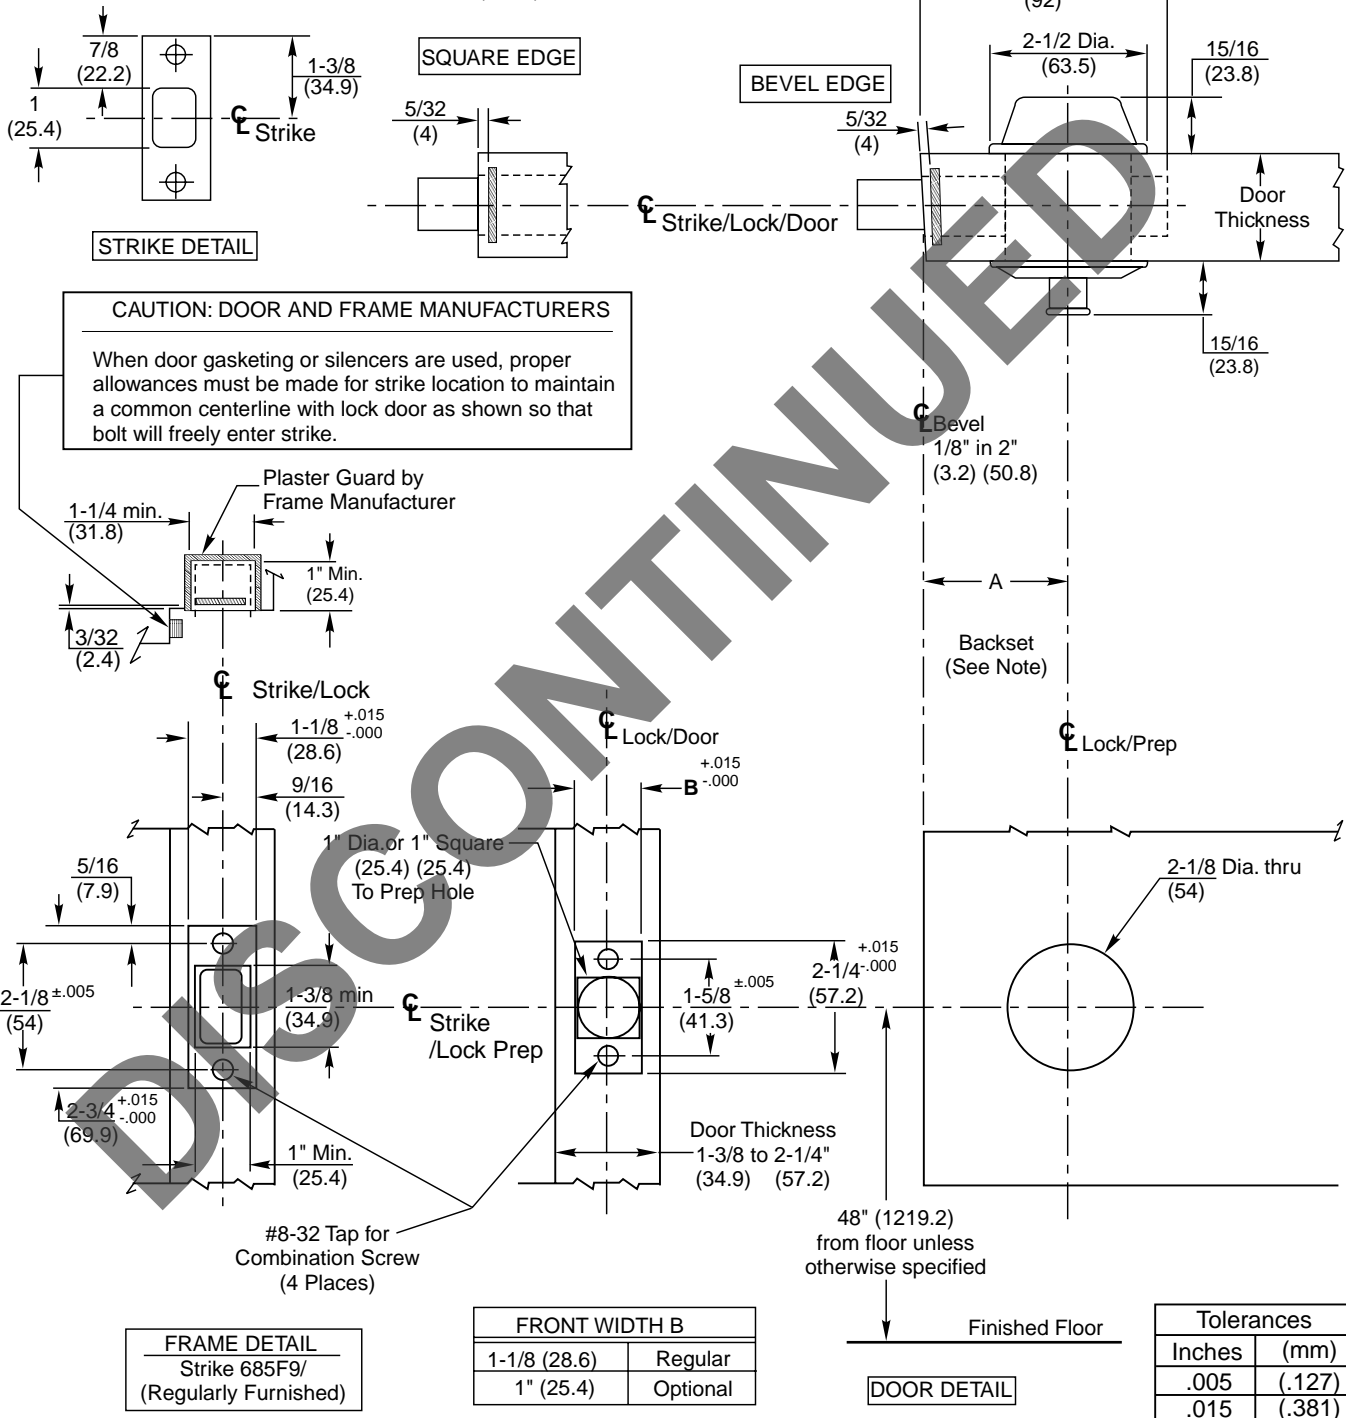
(92)

7/8
(22.2)

1-3/8
(34.9)

1
(25.4)

℄ Strike

STRIKE DETAIL

SQUARE EDGE

5/32
(4)

BEVEL EDGE

5/32
(4)

2-1/2 Dia.
(63.5)

15/16
(23.8)

℄ Strike/Lock/Door

Door Thickness

15/16
(23.8)

DISCONTINUED

CAUTION: DOOR AND FRAME MANUFACTURERS

When door gasketing or silencers are used, proper allowances must be made for strike location to maintain a common centerline with lock door as shown so that bolt will freely enter strike.

℄ Bevel
1/8" in 2"
(3.2) (50.8)

Plaster Guard by Frame Manufacturer

1-1/4 min.
(31.8)

1" Min.
(25.4)

3/32
(2.4)

A

Backset
(See Note)

℄ Strike/Lock

$1\text{-}1/8^{+.015}_{-.000}$
(28.6)

℄ Lock/Door

℄ Lock/Prep

9/16
(14.3)

$B^{+.015}_{-.000}$

1" Dia.or 1" Square
(25.4) (25.4)
To Prep Hole

5/16
(7.9)

2-1/8 Dia. thru
(54)

$2\text{-}1/8^{\pm.005}$
(54)

1-3/8 min
(34.9)

℄ Strike
/Lock Prep

$1\text{-}5/8^{\pm.005}$
(41.3)

$2\text{-}1/4^{+.015}_{-.000}$
(57.2)

$2\text{-}3/4^{+.015}_{-.000}$
(69.9)

1" Min.
(25.4)

Door Thickness
1-3/8 to 2-1/4"
(34.9) (57.2)

#8-32 Tap for Combination Screw
(4 Places)

48" (1219.2)
from floor unless otherwise specified

FRAME DETAIL
Strike 685F9/
(Regularly Furnished)

| FRONT WIDTH B | |
|---|---|
| 1-1/8 (28.6) | Regular |
| 1" (25.4) | Optional |

Finished Floor

DOOR DETAIL

| Tolerances | |
|---|---|
| Inches | (mm) |
| .005 | (.127) |
| .015 | (.381) |